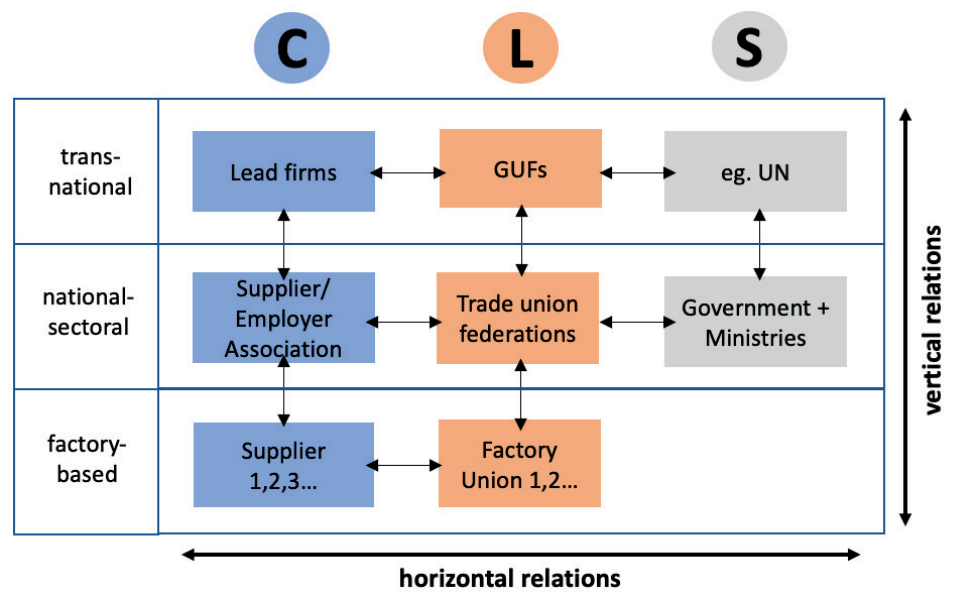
C L S

trans-national

Lead firms

GUFs

eg. UN

national-sectoral

Supplier/ Employer Association

Trade union federations

Government + Ministries

factory-based

Supplier 1,2,3…

Factory Union 1,2…

vertical relations

horizontal relations